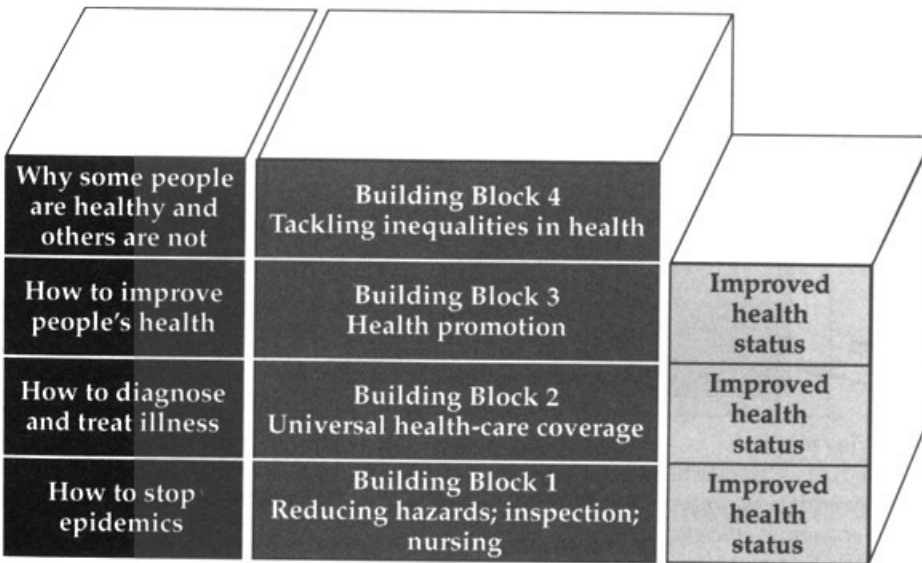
Why some people are healthy and others are not

How to improve people's health

How to diagnose and treat illness

How to stop epidemics

Building Block 4
Tackling inequalities in health

Building Block 3
Health promotion

Building Block 2
Universal health-care coverage

Building Block 1
Reducing hazards; inspection; nursing

Improved health status

Improved health status

Improved health status